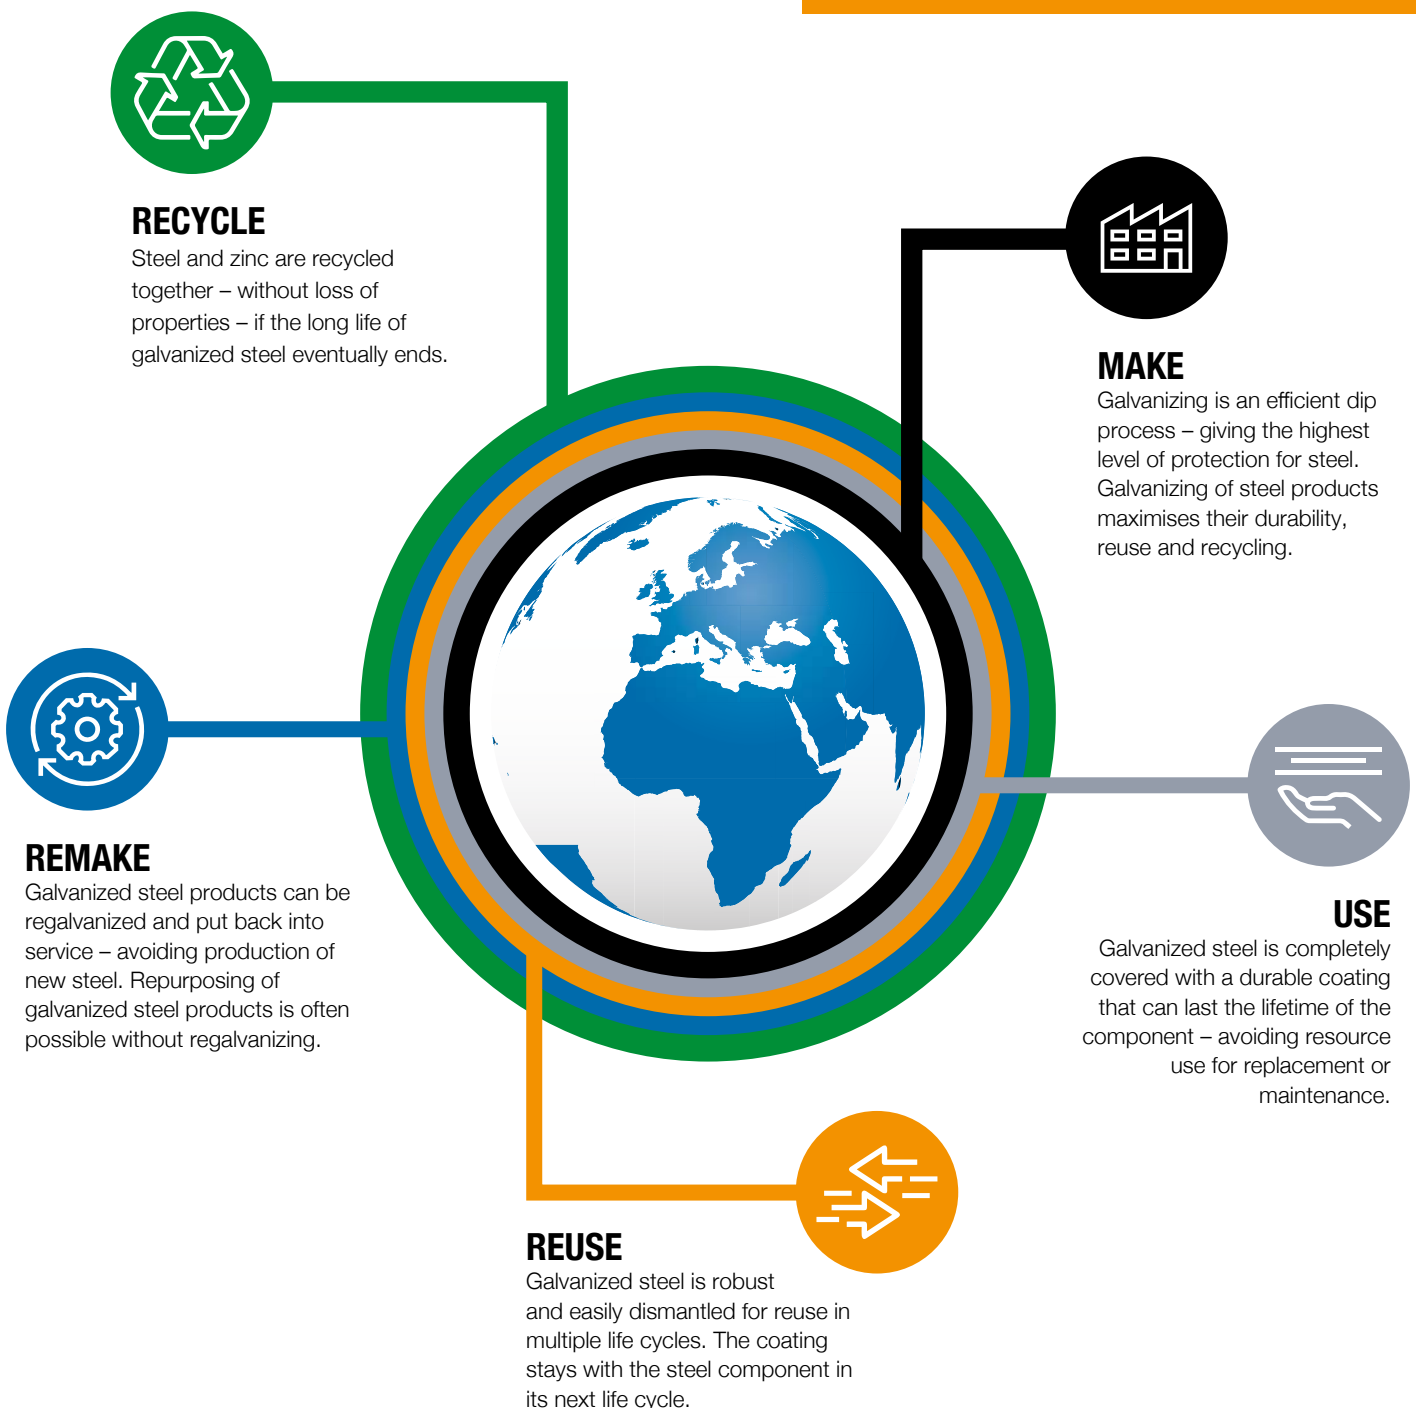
RECYCLE
Steel and zinc are recycled together – without loss of properties – if the long life of galvanized steel eventually ends.

MAKE
Galvanizing is an efficient dip process – giving the highest level of protection for steel. Galvanizing of steel products maximises their durability, reuse and recycling.

REMAKE
Galvanized steel products can be regalvanized and put back into service – avoiding production of new steel. Repurposing of galvanized steel products is often possible without regalvanizing.

USE
Galvanized steel is completely covered with a durable coating that can last the lifetime of the component – avoiding resource use for replacement or maintenance.

REUSE
Galvanized steel is robust and easily dismantled for reuse in multiple life cycles. The coating stays with the steel component in its next life cycle.